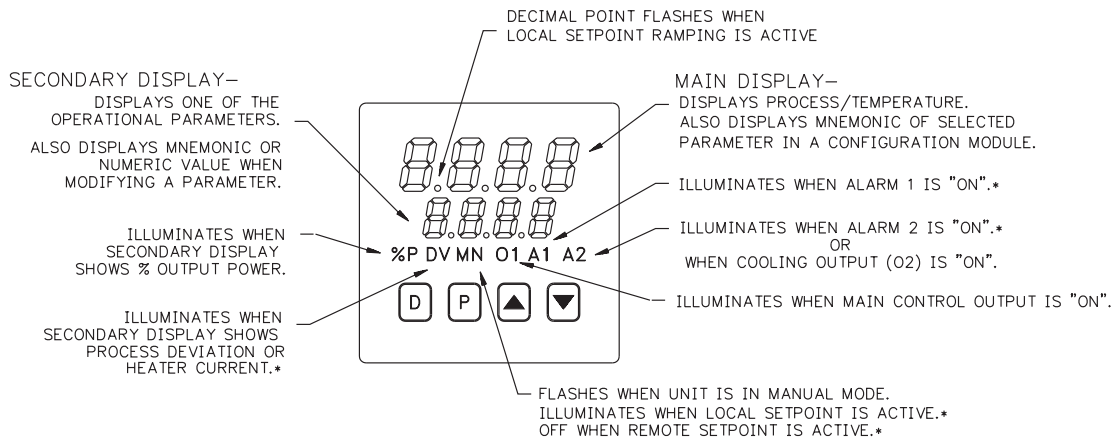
DECIMAL POINT FLASHES WHEN LOCAL SETPOINT RAMPING IS ACTIVE

SECONDARY DISPLAY– DISPLAYS ONE OF THE OPERATIONAL PARAMETERS.

ALSO DISPLAYS MNEMONIC OR NUMERIC VALUE WHEN MODIFYING A PARAMETER.

MAIN DISPLAY– DISPLAYS PROCESS/TEMPERATURE. ALSO DISPLAYS MNEMONIC OF SELECTED PARAMETER IN A CONFIGURATION MODULE.

ILLUMINATES WHEN ALARM 1 IS "ON".*

ILLUMINATES WHEN SECONDARY DISPLAY SHOWS % OUTPUT POWER.

%P DV MN O1 A1 A2

ILLUMINATES WHEN ALARM 2 IS "ON".* OR WHEN COOLING OUTPUT (O2) IS "ON".

D P ▲ ▼

ILLUMINATES WHEN MAIN CONTROL OUTPUT IS "ON".

ILLUMINATES WHEN SECONDARY DISPLAY SHOWS PROCESS DEVIATION OR HEATER CURRENT.*

FLASHES WHEN UNIT IS IN MANUAL MODE. ILLUMINATES WHEN LOCAL SETPOINT IS ACTIVE.* OFF WHEN REMOTE SETPOINT IS ACTIVE.*